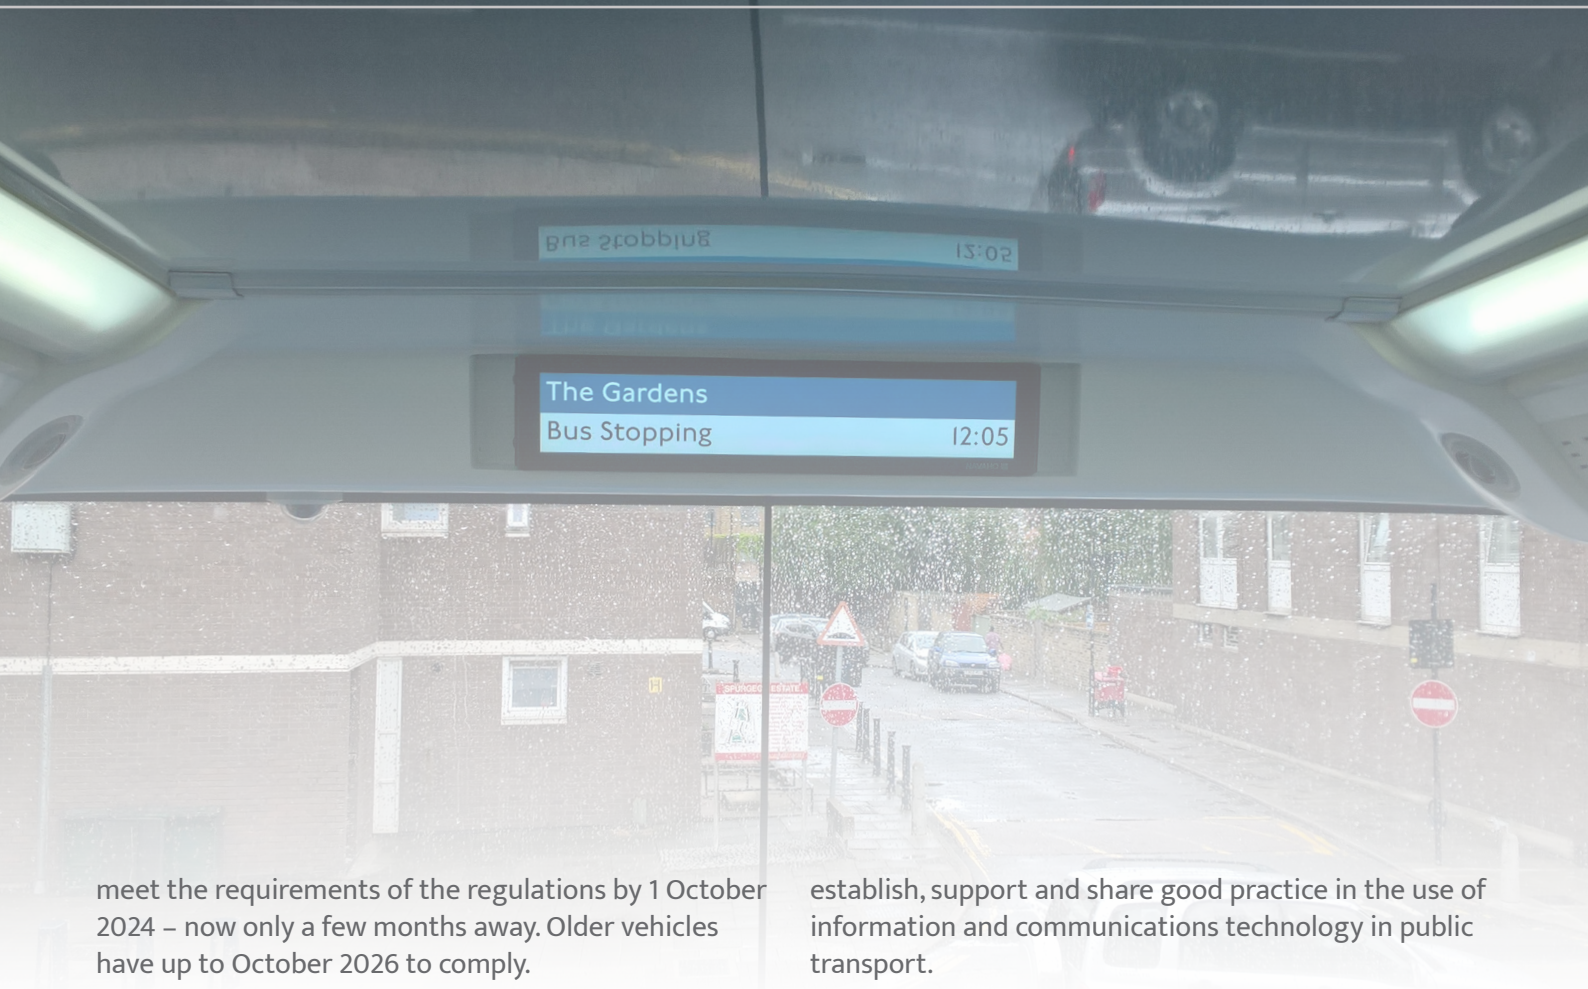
Bus Stopping 12:05

The Gardens
Bus Stopping 12:05

SPURGEON ESTATE

meet the requirements of the regulations by 1 October 2024 – now only a few months away. Older vehicles have up to October 2026 to comply.

establish, support and share good practice in the use of information and communications technology in public transport.